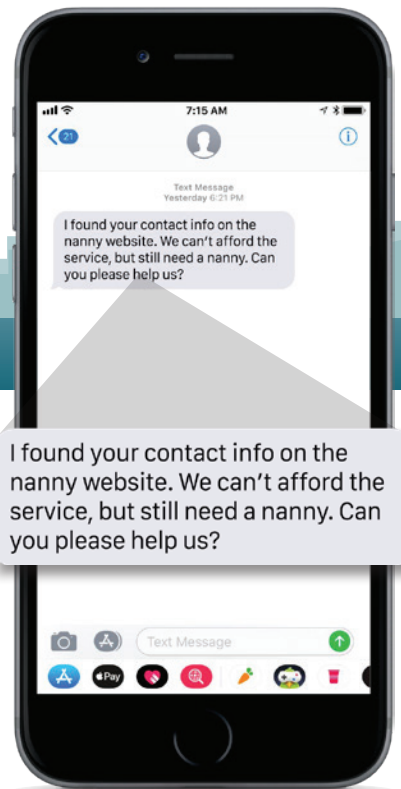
7:15 AM

21

Text Message
Yesterday 6:21 PM

I found your contact info on the nanny website. We can't afford the service, but still need a nanny. Can you please help us?

I found your contact info on the nanny website. We can't afford the service, but still need a nanny. Can you please help us?

Text Message

Pay